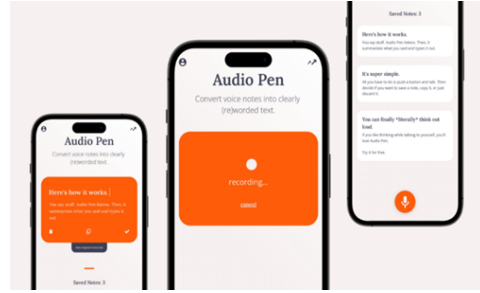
Audio Pen

Convert voice notes into clearly (re)worded text.

Here's how it works.

You say stuff. Audio Pen listens. Then, it summarizes what you said and types it out.

Saved Notes: 3

Audio Pen

Convert voice notes into clearly (re)worded text.

recording...

cancel

Saved Notes: 3

Here's how it works.

You say stuff. Audio Pen listens. Then, it summarizes what you said and types it out.

It's super simple.

All you have to do is push a button and talk. Then decide if you want to save a note, copy it, or just discard it.

You can finally *literally* think out loud.

If you like thinking while talking to yourself, you'll love Audio Pen.

Try it for free.